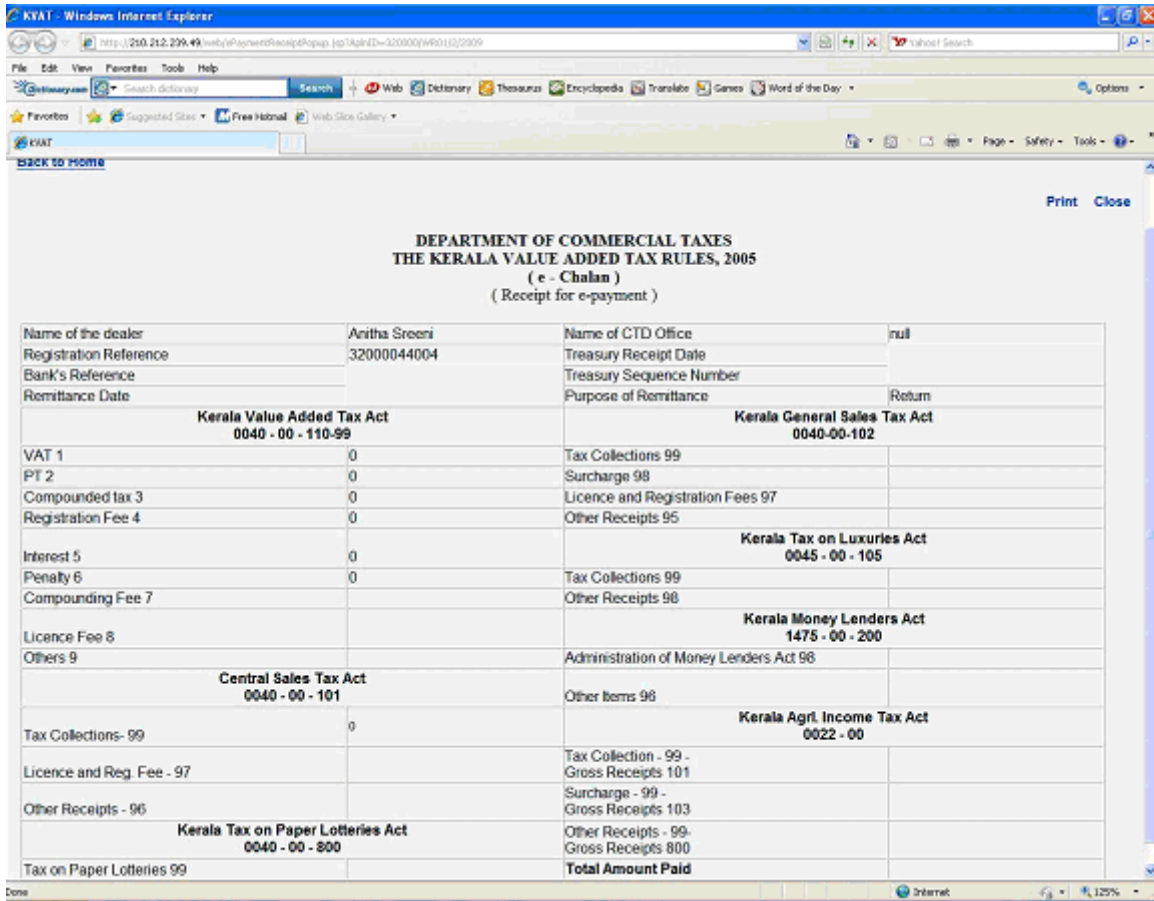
KVAT - Windows Internet Explorer

http://210.212.239.49/web/ePaymentReceiptPopup.jsp?AplnID=320000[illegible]

Yahoo! Search

File Edit View Favorites Tools Help

Dictionary.com Search dictionary Search Web Dictionary Thesaurus Encyclopedia Translate Games Word of the Day Options

Favorites Suggested Sites Free Hotmail Web Slice Gallery

KVAT

Page Safety Tools

Back to Home

Print Close

DEPARTMENT OF COMMERCIAL TAXES
THE KERALA VALUE ADDED TAX RULES, 2005
( e - Chalan )
( Receipt for e-payment )

| | | | |
|---|---|---|---|
| Name of the dealer | Anitha Sreeni | Name of CTD Office | null |
| Registration Reference | 32000044004 | Treasury Receipt Date | |
| Bank's Reference | | Treasury Sequence Number | |
| Remittance Date | | Purpose of Remittance | Return |
| Kerala Value Added Tax Act 0040 - 00 - 110-99 | | Kerala General Sales Tax Act 0040-00-102 | |
| VAT 1 | 0 | Tax Collections 99 | |
| PT 2 | 0 | Surcharge 98 | |
| Compounded tax 3 | 0 | Licence and Registration Fees 97 | |
| Registration Fee 4 | 0 | Other Receipts 95 | |
| Interest 5 | 0 | Kerala Tax on Luxuries Act 0045 - 00 - 105 | |
| Penalty 6 | 0 | Tax Collections 99 | |
| Compounding Fee 7 | | Other Receipts 98 | |
| Licence Fee 8 | | Kerala Money Lenders Act 1475 - 00 - 200 | |
| Others 9 | | Administration of Money Lenders Act 98 | |
| Central Sales Tax Act 0040 - 00 - 101 | | Other Items 96 | |
| Tax Collections- 99 | 0 | Kerala Agrl. Income Tax Act 0022 - 00 | |
| Licence and Reg. Fee - 97 | | Tax Collection - 99 - Gross Receipts 101 | |
| Other Receipts - 96 | | Surcharge - 99 - Gross Receipts 103 | |
| Kerala Tax on Paper Lotteries Act 0040 - 00 - 800 | | Other Receipts - 99- Gross Receipts 800 | |
| Tax on Paper Lotteries 99 | | Total Amount Paid | |

Done Internet 125%